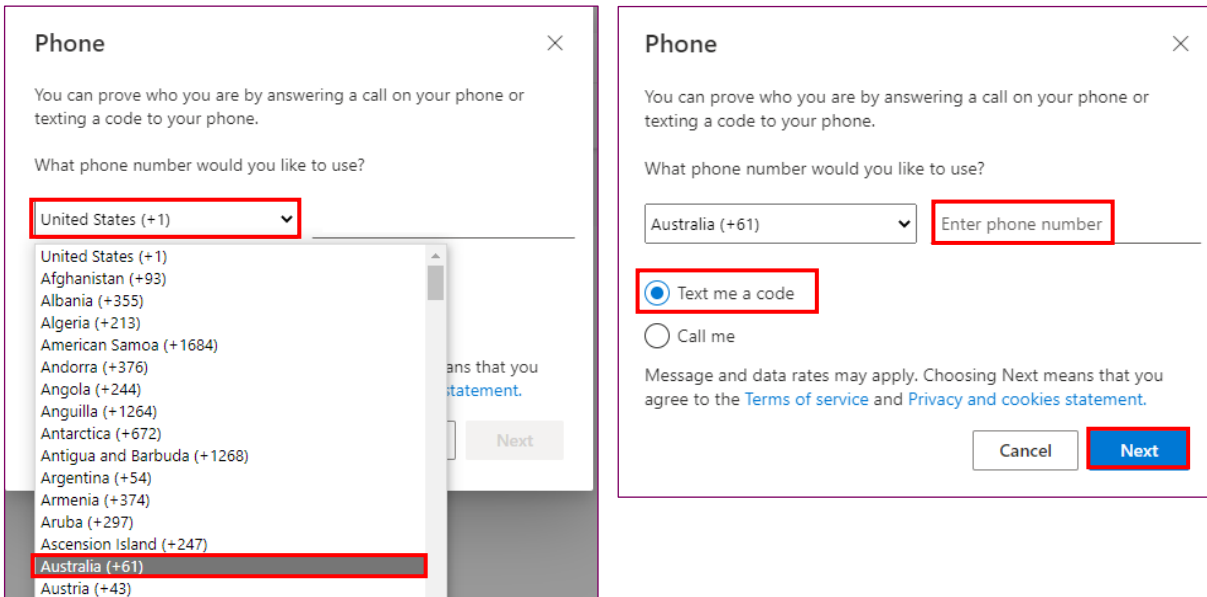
Phone

You can prove who you are by answering a call on your phone or texting a code to your phone.

What phone number would you like to use?

United States (+1)

United States (+1)
Afghanistan (+93)
Albania (+355)
Algeria (+213)
American Samoa (+1684)
Andorra (+376)
Angola (+244)
Anguilla (+1264)
Antarctica (+672)
Antigua and Barbuda (+1268)
Argentina (+54)
Armenia (+374)
Aruba (+297)
Ascension Island (+247)
Australia (+61)
Austria (+43)

ans that you
statement.

Next

Phone

You can prove who you are by answering a call on your phone or texting a code to your phone.

What phone number would you like to use?

Australia (+61)

Enter phone number

Text me a code

Call me

Message and data rates may apply. Choosing Next means that you agree to the Terms of service and Privacy and cookies statement.

Cancel

Next